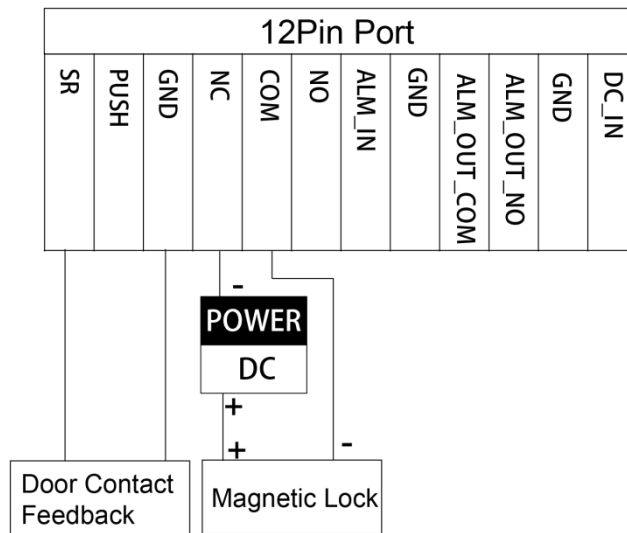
12Pin Port

| SR | PUSH | GND | NC | COM | NO | ALM_IN | GND | ALM_OUT_COM | ALM_OUT_NO | GND | DC_IN |
|---|---|---|---|---|---|---|---|---|---|---|---|

-
POWER
DC
+
+
-

Door Contact Feedback

Magnetic Lock